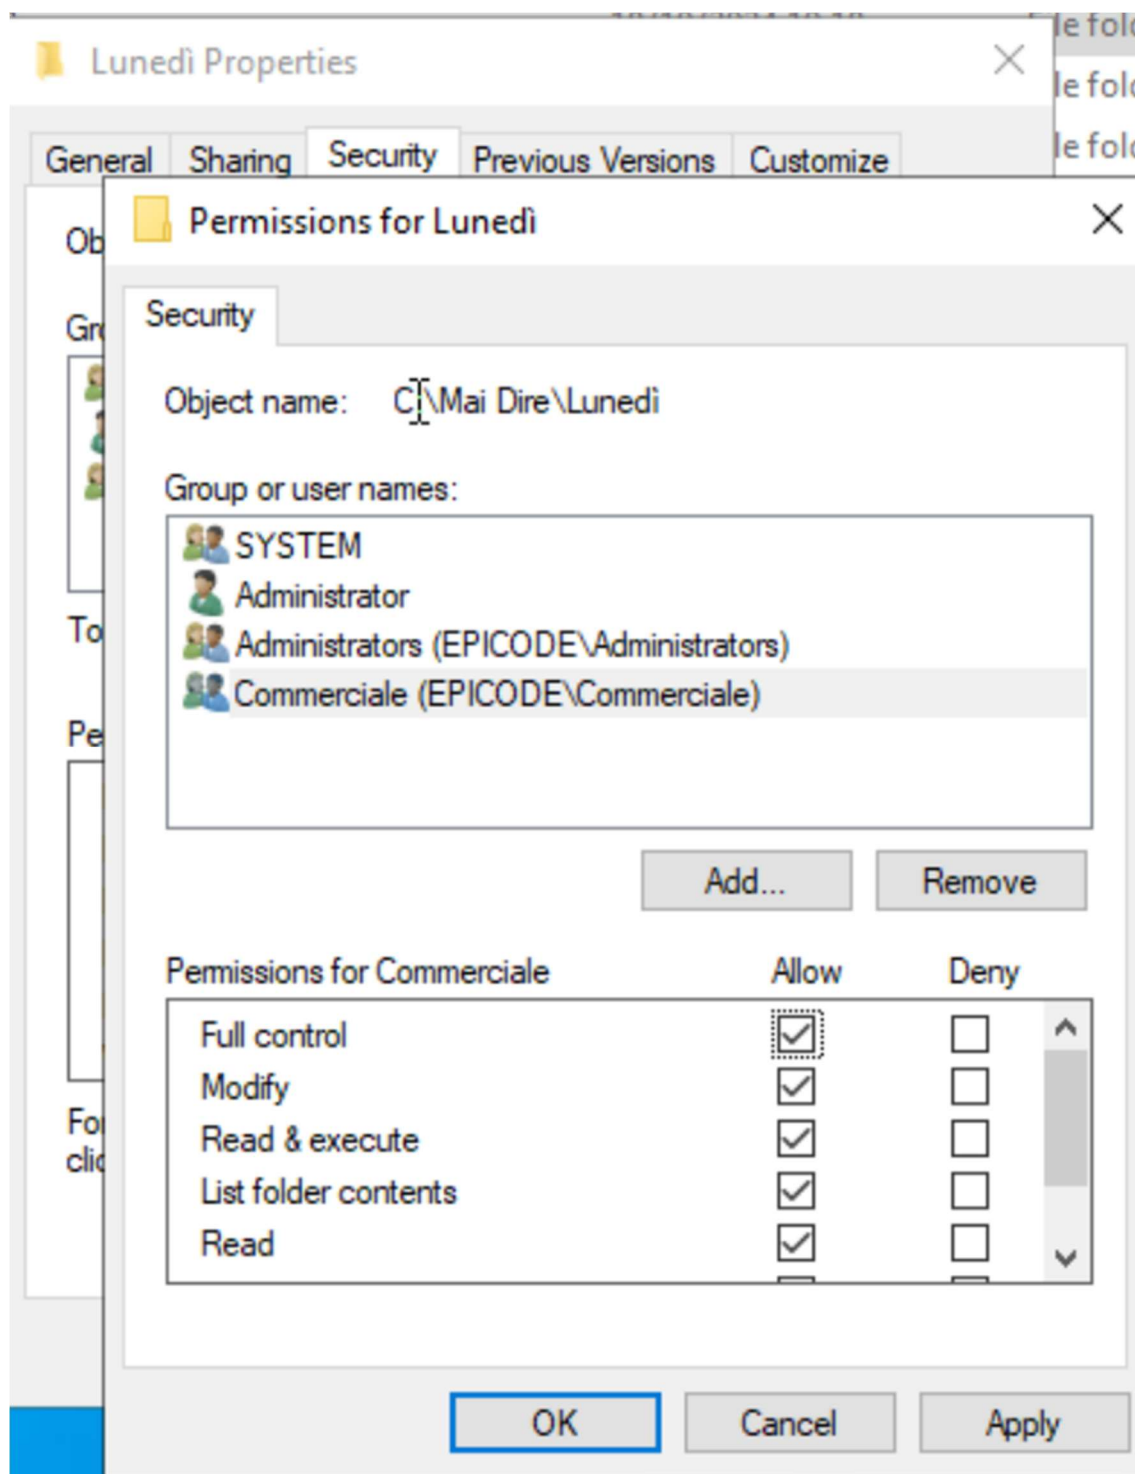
le fol
le fol
le fol

Lunedì Properties

General Sharing Security Previous Versions Customize

Ob
Gr
To
Pe
Fo
cli

Permissions for Lunedì

Security

Object name: C:\Mai Dire\Lunedì

Group or user names:

SYSTEM
Administrator
Administrators (EPICODE\Administrators)
Commerciale (EPICODE\Commerciale)

Add... Remove

| Permissions for Commerciale | Allow | Deny |
|---|---|---|
| Full control | ☑ | ☐ |
| Modify | ☑ | ☐ |
| Read & execute | ☑ | ☐ |
| List folder contents | ☑ | ☐ |
| Read | ☑ | ☐ |

OK Cancel Apply